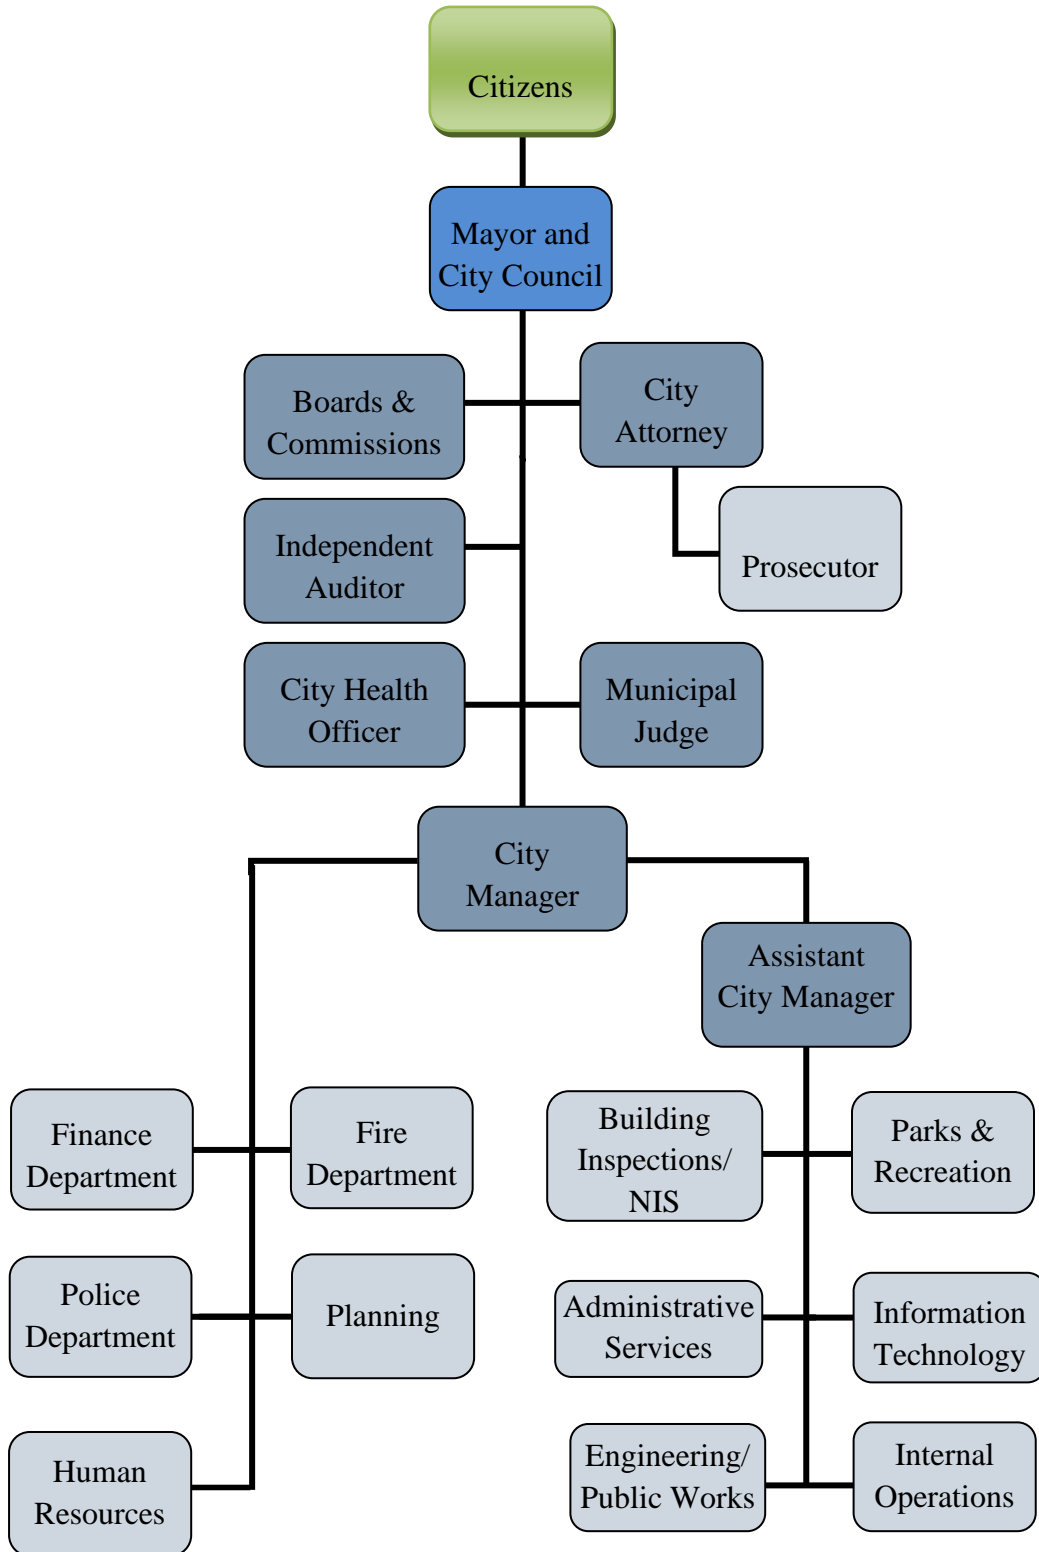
Citizens

Mayor and City Council

Boards & Commissions

City Attorney

Prosecutor

Independent Auditor

City Health Officer

Municipal Judge

City Manager

Assistant City Manager

Finance Department

Fire Department

Police Department

Planning

Human Resources

Building Inspections/ NIS

Parks & Recreation

Administrative Services

Information Technology

Engineering/ Public Works

Internal Operations